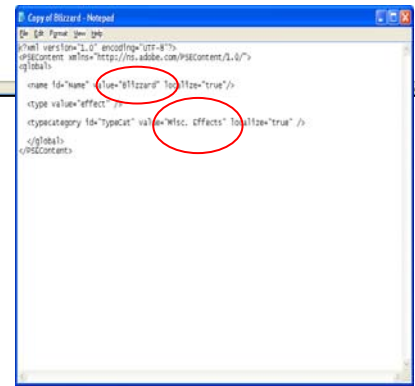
Copy of Blizzard - Notepad

File Edit Format View Help

<?xml version="1.0" encoding="UTF-8"?>
<PSEContent xmlns="https://ns.adobe.com/PSEContent/1.0/">
<global>

<name id="Name" value="Blizzard" localize="true"/>

<type value="effect" />

<typecategory id="TypeCat" value="Misc. Effects" localize="true" />

</global>
</PSEContent>